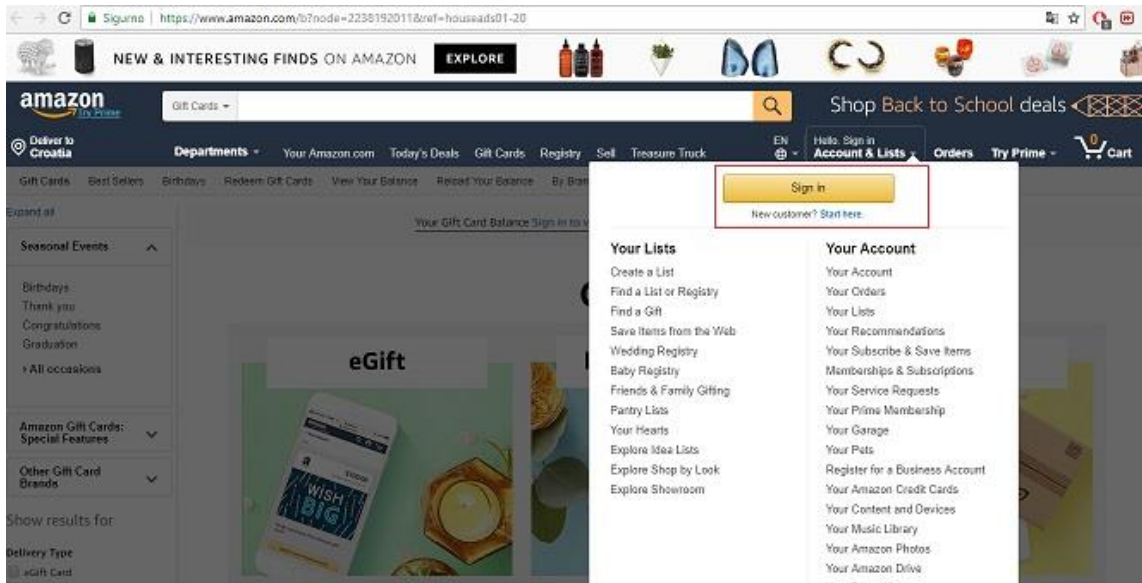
Sigurno | https://www.amazon.com/b?node=2238192011&ref=houseads01-20

NEW & INTERESTING FINDS ON AMAZON EXPLORE

amazon Try Prime

Gift Cards

Shop Back to School deals

Deliver to Croatia

Departments Your Amazon.com Today's Deals Gift Cards Registry Sell Treasure Truck

EN

Hello. Sign in Account & Lists

Orders Try Prime

0 Cart

Gift Cards Best Sellers Birthdays Redeem Gift Cards View Your Balance Reload Your Balance By Bran

Expand all

Seasonal Events

Birthdays
Thank you
Congratulations
Graduation
› All occasions

Amazon Gift Cards: Special Features

Other Gift Card Brands

Show results for

Delivery Type
eGift Card

Your Gift Card Balance Sign in to v

eGift

WISH BIG

Sign in

New customer? Start here.

Your Lists
Create a List
Find a List or Registry
Find a Gift
Save Items from the Web
Wedding Registry
Baby Registry
Friends & Family Gifting
Pantry Lists
Your Hearts
Explore Idea Lists
Explore Shop by Look
Explore Showroom

Your Account
Your Account
Your Orders
Your Lists
Your Recommendations
Your Subscribe & Save Items
Memberships & Subscriptions
Your Service Requests
Your Prime Membership
Your Garage
Your Pets
Register for a Business Account
Your Amazon Credit Cards
Your Content and Devices
Your Music Library
Your Amazon Photos
Your Amazon Drive